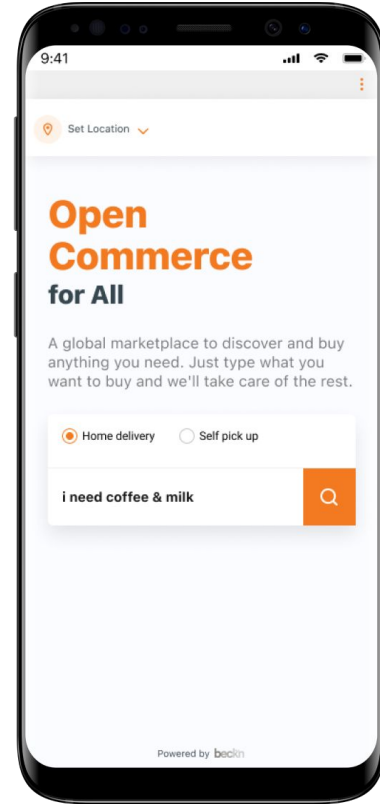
9:41

Set Location

Open Commerce for All

A global marketplace to discover and buy anything you need. Just type what you want to buy and we'll take care of the rest.

Home delivery

Self pick up

i need coffee & milk

Powered by beckn